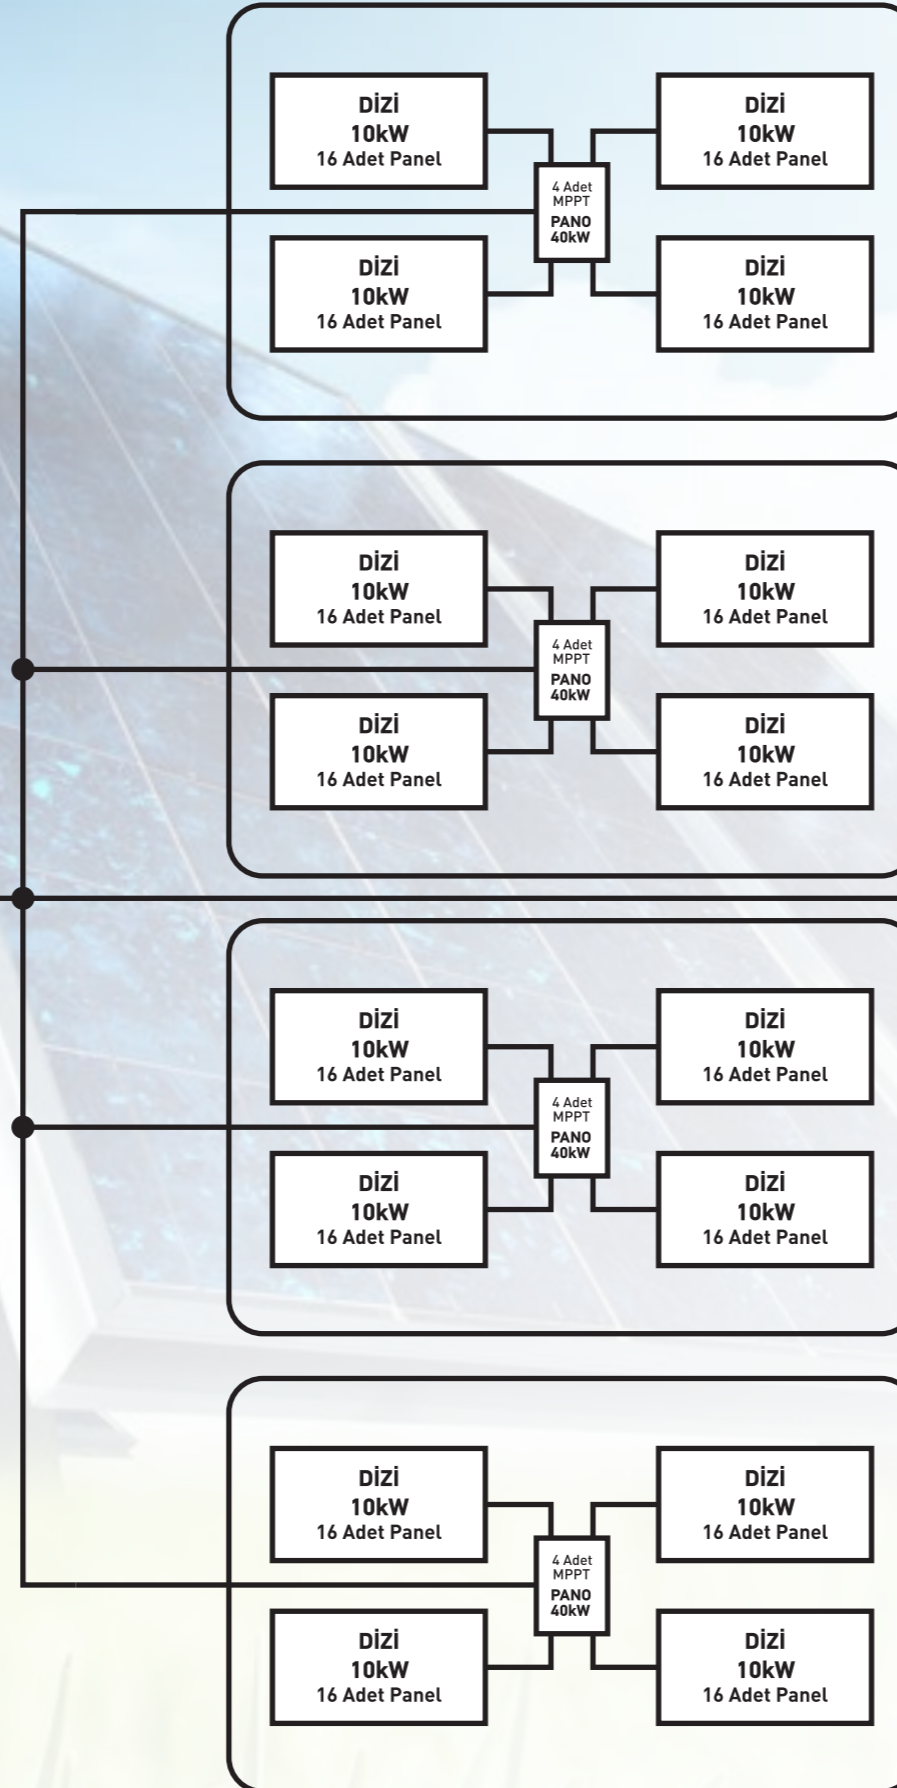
DİZİ
10kW
16 Adet Panel

DİZİ
10kW
16 Adet Panel

4 Adet
MPPT
PANO
40kW

DİZİ
10kW
16 Adet Panel

DİZİ
10kW
16 Adet Panel

DİZİ
10kW
16 Adet Panel

DİZİ
10kW
16 Adet Panel

4 Adet
MPPT
PANO
40kW

DİZİ
10kW
16 Adet Panel

DİZİ
10kW
16 Adet Panel

DİZİ
10kW
16 Adet Panel

DİZİ
10kW
16 Adet Panel

4 Adet
MPPT
PANO
40kW

DİZİ
10kW
16 Adet Panel

DİZİ
10kW
16 Adet Panel

DİZİ
10kW
16 Adet Panel

DİZİ
10kW
16 Adet Panel

4 Adet
MPPT
PANO
40kW

DİZİ
10kW
16 Adet Panel

DİZİ
10kW
16 Adet Panel